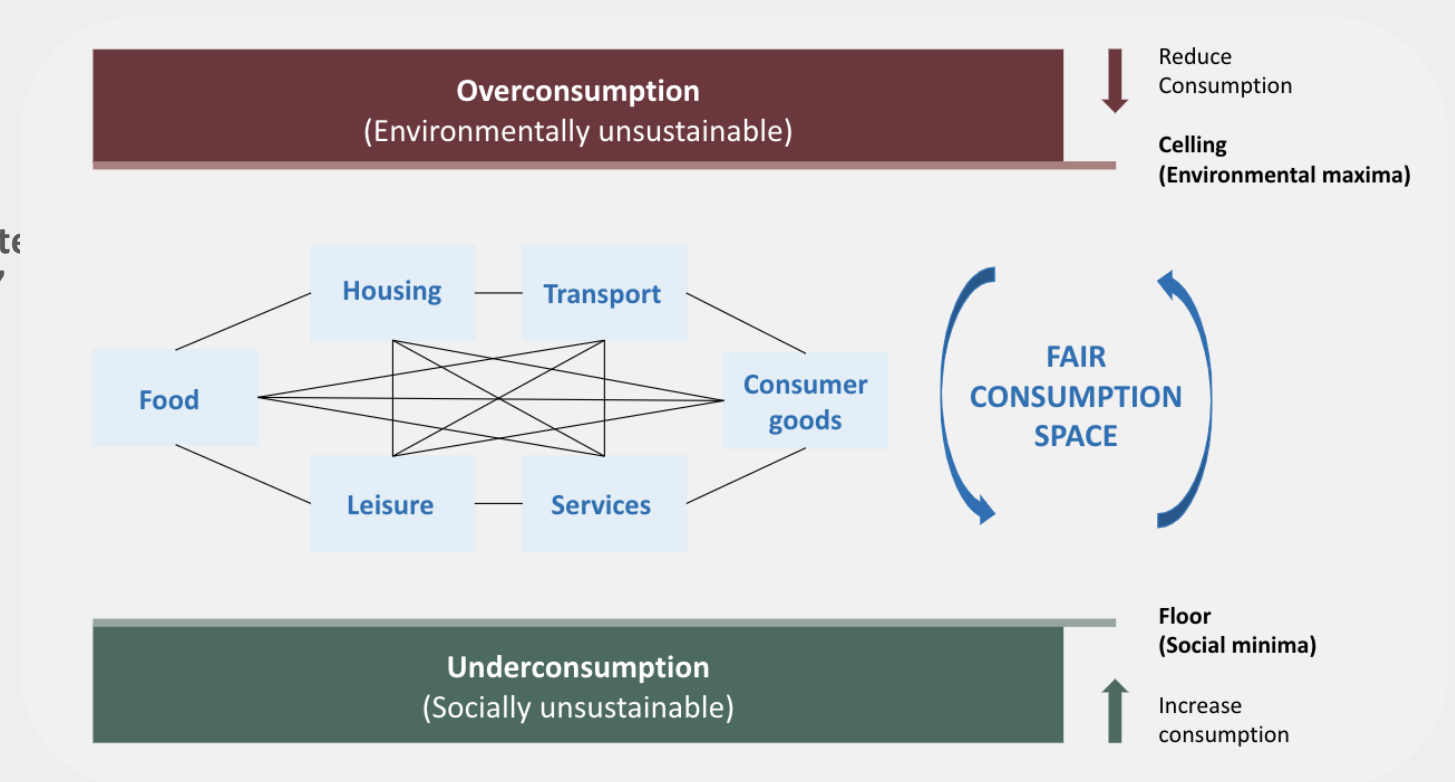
Overconsumption
(Environmentally unsustainable)

Reduce Consumption

Celling
(Environmental maxima)

te
,

Housing

Transport

Food

Consumer goods

Leisure

Services

FAIR CONSUMPTION SPACE

Floor
(Social minima)

Underconsumption
(Socially unsustainable)

Increase consumption